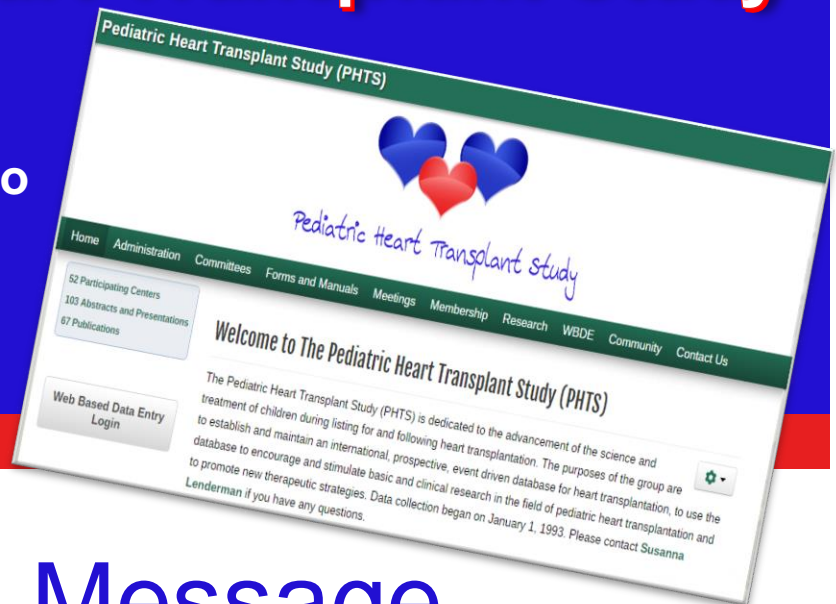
Pediatric Heart Transplant Study (PHTS)

Pediatric Heart Transplant Study

Home Administration Committees Forms and Manuals Meetings Membership Research WBDE Community Contact Us

52 Participating Centers
103 Abstracts and Presentations
67 Publications

Web Based Data Entry Login

Welcome to The Pediatric Heart Transplant Study (PHTS)

The Pediatric Heart Transplant Study (PHTS) is dedicated to the advancement of the science and treatment of children during listing for and following heart transplantation. The purposes of the group are to establish and maintain an international, prospective, event driven database for heart transplantation, to use the database to encourage and stimulate basic and clinical research in the field of pediatric heart transplantation and to promote new therapeutic strategies. Data collection began on January 1, 1993. Please contact Susanna Lenderman if you have any questions.

o

Message